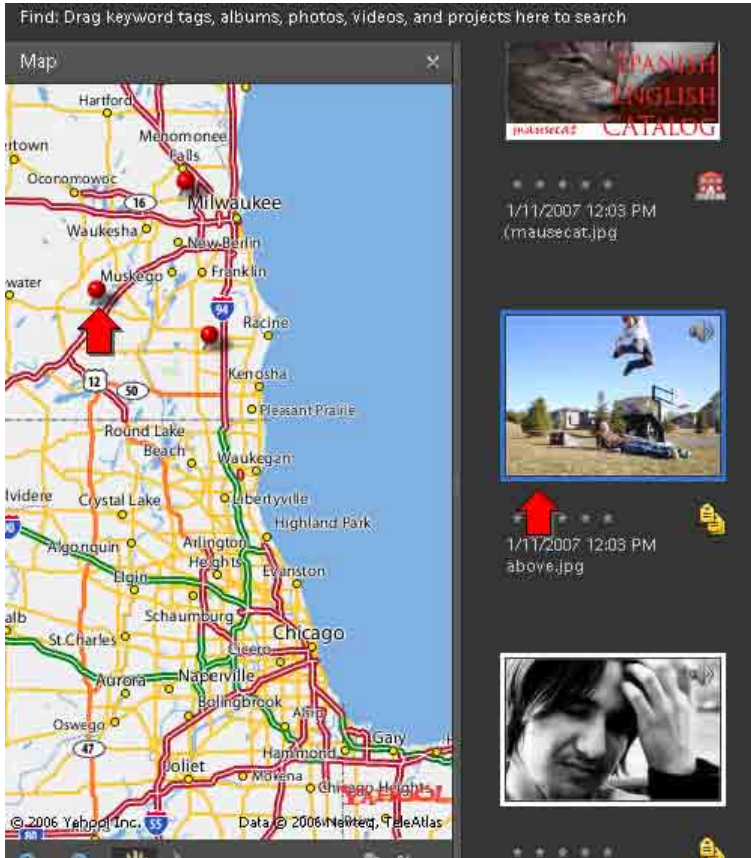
Find: Drag keyword tags, albums, photos, videos, and projects here to search

Map

Hartford
Menomonee Falls
town
Oconomowoc
16
Milwaukee
Waukesha
New Berlin
Muskego
Franklin
water
94
Racine
12
50
Kenosha
Pleasant Prairie
Round Lake Beach
Waukegan
lvidere
Crystal Lake
Libertyville
Highland Park
Algonquin
Arlington Heights
Elgin
Evanston
Schaumburg
alb
St Charles
Chicago
Cicero
Aurora
Naperville
Bolingbrook
Oswego
Alsip
Gary
47
Hammond
Joliet
Mokena
Chicago Heights
© 2006 Yahoo! Inc.
55
Data © 2006 Navteq, TeleAtlas

SPANISH ENGLISH CATALOG
mausecat

1/11/2007 12:03 PM
(mausecat.jpg

1/11/2007 12:03 PM
above.jpg